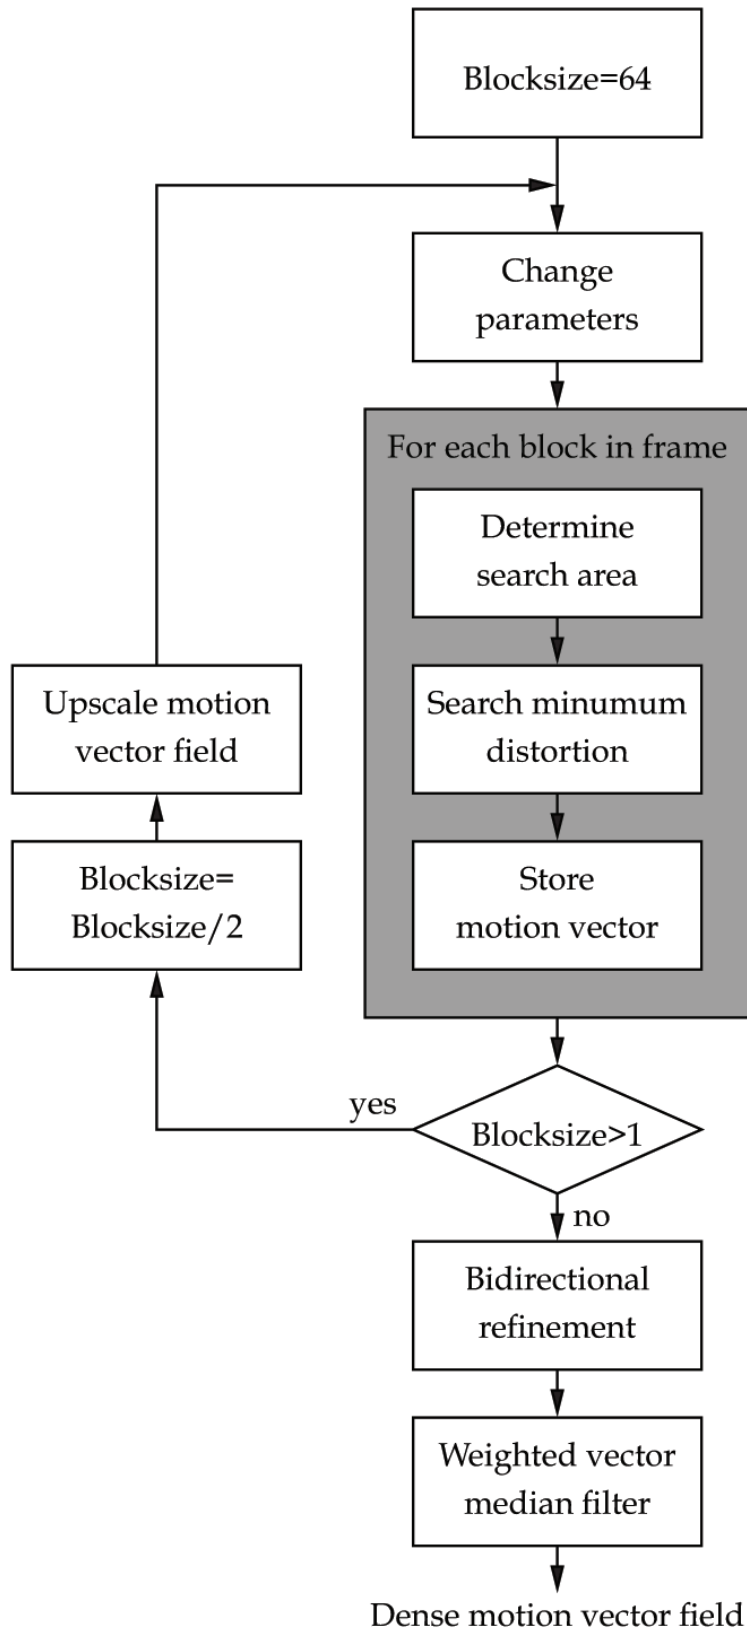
Blocksize=64

Change parameters

For each block in frame

Determine search area

Search minumum distortion

Store motion vector

Upscale motion vector field

Blocksize= Blocksize/2

yes

Blocksize>1

no

Bidirectional refinement

Weighted vector median filter

Dense motion vector field